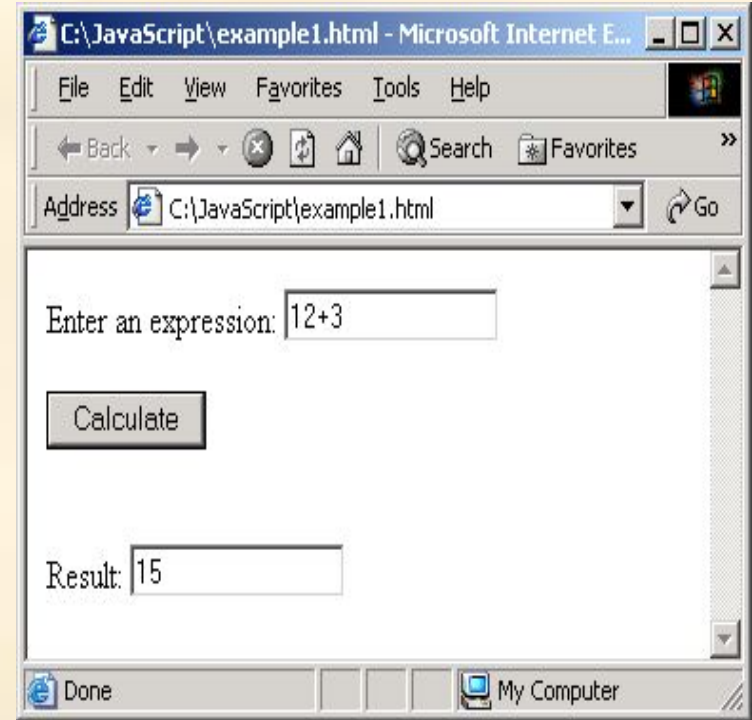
C:\JavaScript\example1.html - Microsoft Internet E...

File Edit View Favorites Tools Help

Back Search Favorites »

Address C:\JavaScript\example1.html Go

Enter an expression: 12+3

Calculate

Result: 15

Done My Computer